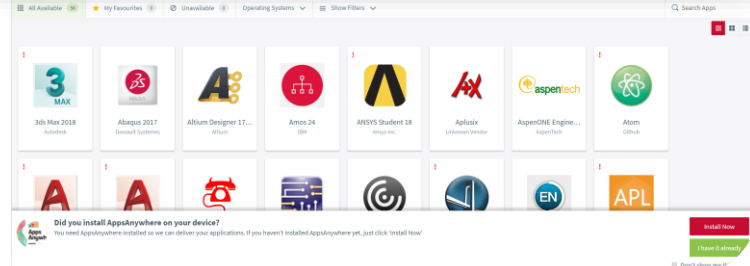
All Available 96 | My Favourites 0 | Unavailable 0 | Operating Systems | Show Filters | Search Apps

!
3 MAX
3ds Max 2018
Autodesk

Abaqus 2017
Dassault Systemes

Altium Designer 17...
Altium

Amos 24
IBM

!
ANSYS Student 18
Ansys Inc.

Aplusix
Unknown Vendor

aspentech
AspenONE Engine...
AspenTech

Atom
Github

!
!
!
!
EN
!
APL

Apps Anywh
Did you install AppsAnywhere on your device?
You need AppsAnywhere installed so we can deliver your applications. If you haven't installed AppsAnywhere yet, just click 'Install Now'

Install Now
I have it already
Don't show me t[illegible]